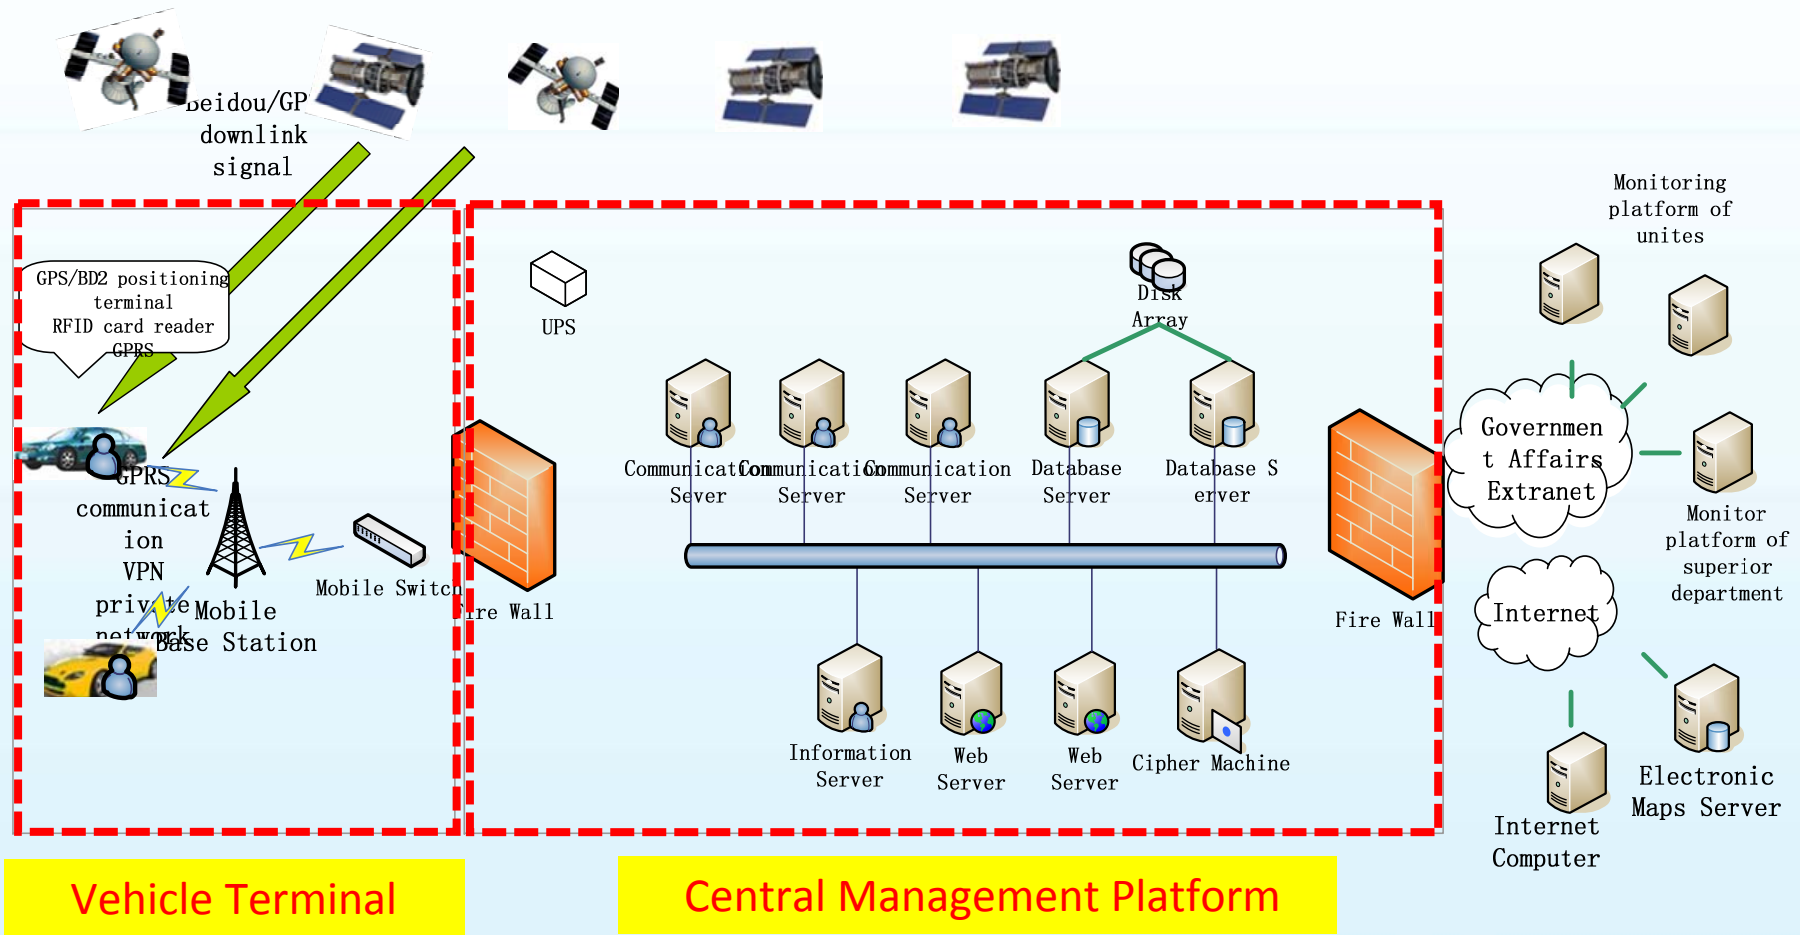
Beidou/GP downlink signal

GPS/BD2 positioning terminal RFID card reader GPRS

GPRS communication VPN private network

Mobile Base Station

Mobile Switch

Fire Wall

UPS

Disk Array

Communication Sever

Communication Server

Communication Server

Database Server

Database Server

Information Server

Web Server

Web Server

Cipher Machine

Fire Wall

Monitoring platform of unites

Government Affairs Extranet

Monitor platform of superior department

Internet

Internet Computer

Electronic Maps Server

Vehicle Terminal

Central Management Platform